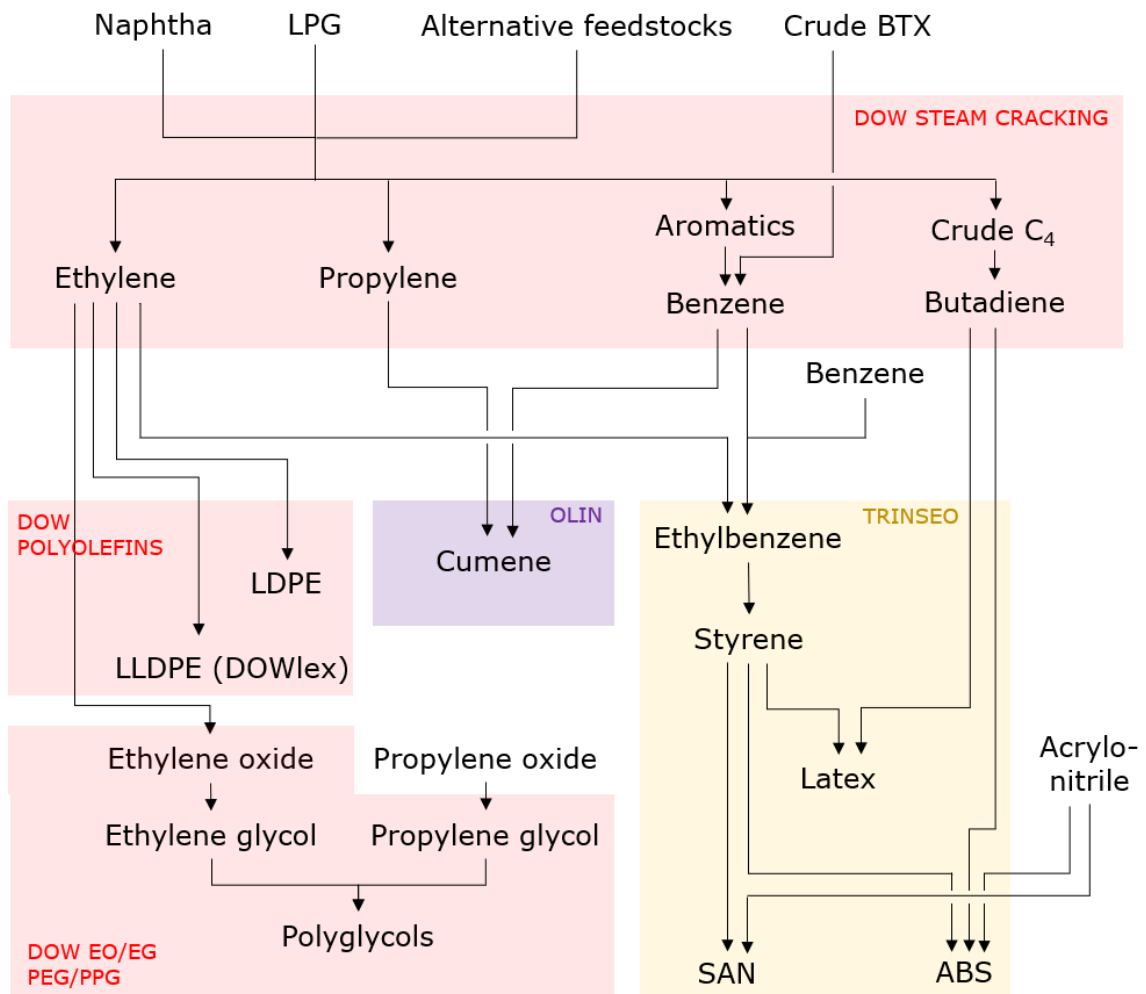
Naphtha
LPG
Alternative feedstocks
Crude BTX

DOW STEAM CRACKING

Ethylene
Propylene
Aromatics
Benzene
Crude $C_4$
Butadiene

Benzene

DOW POLYOLEFINS
LDPE
LLDPE (DOWlex)

OLIN
Cumene

TRINSEO
Ethylbenzene
Styrene
Latex

Acrylonitrile

Ethylene oxide
Propylene oxide
Ethylene glycol
Propylene glycol
Polyglycols

DOW EO/EG PEG/PPG

SAN
ABS